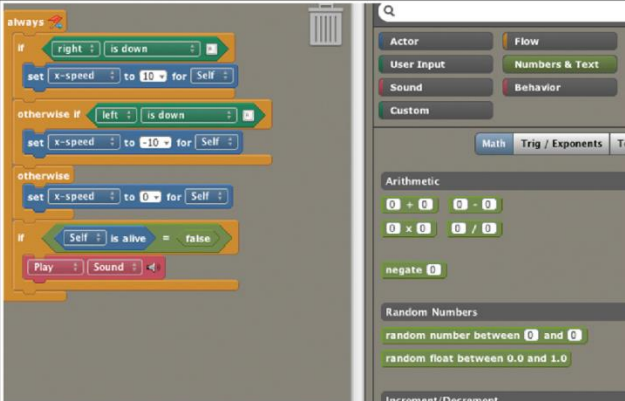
always

if right is down

set x-speed to 10 for Self

otherwise if left is down

set x-speed to -10 for Self

otherwise

set x-speed to 0 for Self

if Self is alive = false

Play Sound

Actor
Flow
User Input
Numbers & Text
Sound
Behavior
Custom

Math
Trig / Exponents
T

Arithmetic

0 + 0
0 - 0
0 x 0
0 / 0

negate 0

Random Numbers

random number between 0 and 0

random float between 0.0 and 1.0

Increment/Decrement